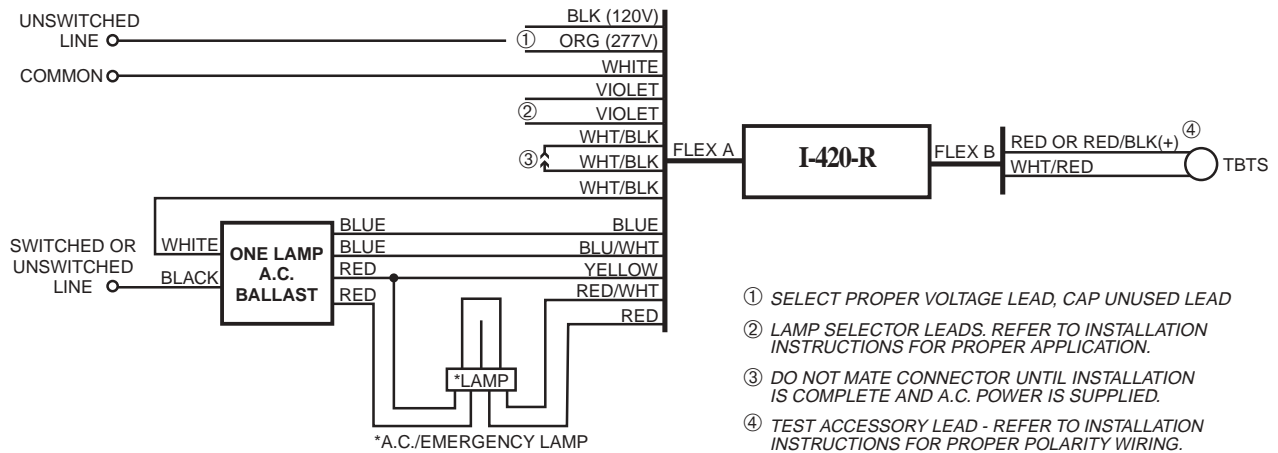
UNSWITCHED LINE

BLK (120V)
① ORG (277V)

COMMON

WHITE
VIOLET
② VIOLET
WHT/BLK
③ WHT/BLK
WHT/BLK

FLEX A

I-420-R

FLEX B

RED OR RED/BLK(+) ④
WHT/RED

TBTS

WHITE

ONE LAMP A.C. BALLAST

BLUE
BLUE
RED
RED

BLUE
BLU/WHT
YELLOW
RED/WHT
RED

SWITCHED OR UNSWITCHED LINE

BLACK

*LAMP

*A.C./EMERGENCY LAMP

① SELECT PROPER VOLTAGE LEAD, CAP UNUSED LEAD

② LAMP SELECTOR LEADS. REFER TO INSTALLATION INSTRUCTIONS FOR PROPER APPLICATION.

③ DO NOT MATE CONNECTOR UNTIL INSTALLATION IS COMPLETE AND A.C. POWER IS SUPPLIED.

④ TEST ACCESSORY LEAD - REFER TO INSTALLATION INSTRUCTIONS FOR PROPER POLARITY WIRING.